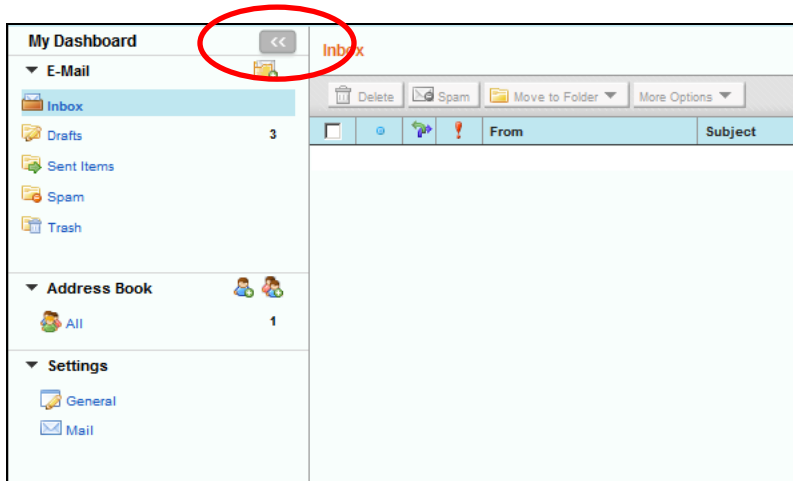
My Dashboard
<<
E-Mail
Inbox
Drafts 3
Sent Items
Spam
Trash

Address Book
All 1

Settings
General
Mail

Inbox
Delete
Spam
Move to Folder
More Options

| | | | | From | Subject |
|---|---|---|---|---|---|